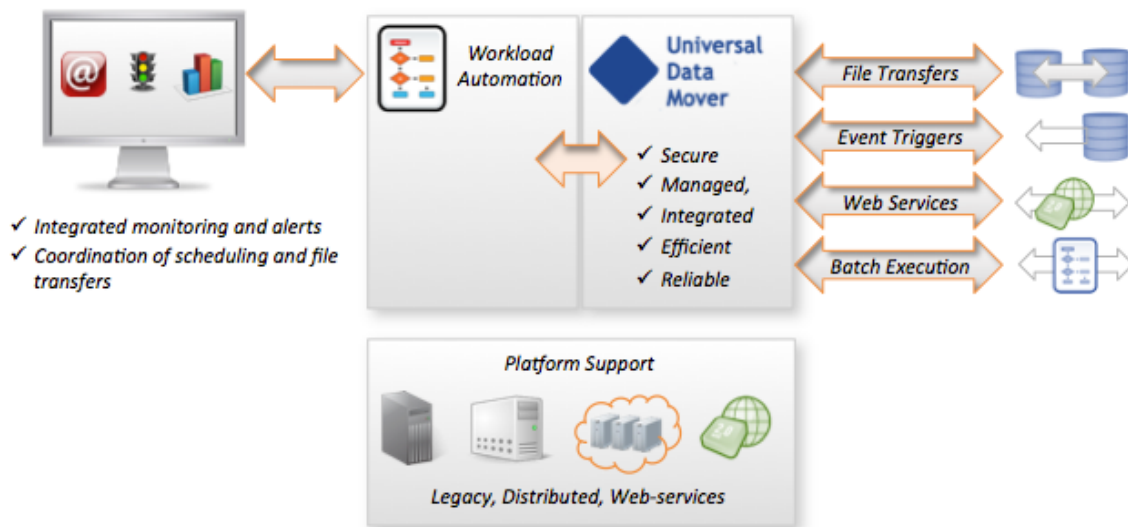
Workload Automation

Universal Data Mover

✓ Secure
✓ Managed,
✓ Integrated
✓ Efficient
✓ Reliable

File Transfers

Event Triggers

Web Services

Batch Execution

✓ Integrated monitoring and alerts
✓ Coordination of scheduling and file transfers

Platform Support

Legacy, Distributed, Web-services